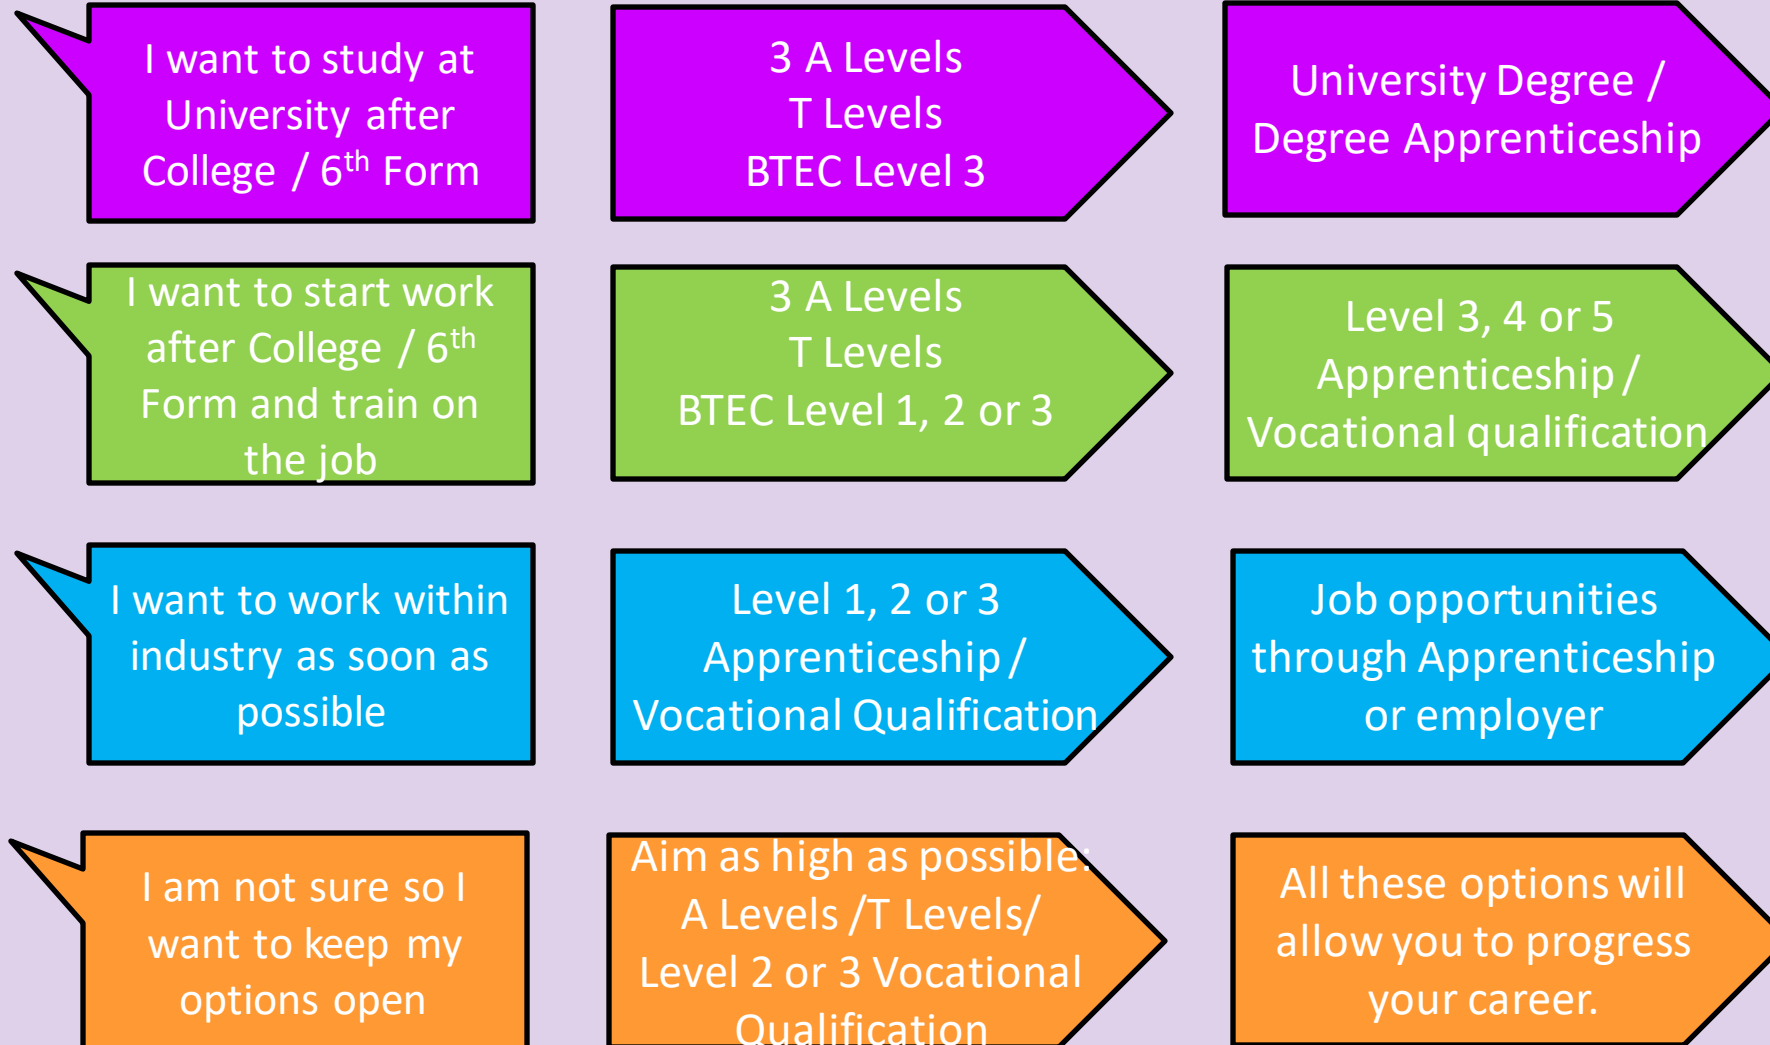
I want to study at University after College / 6$^{th}$ Form

3 A Levels
T Levels
BTEC Level 3

University Degree / Degree Apprenticeship

I want to start work after College / 6$^{th}$ Form and train on the job

3 A Levels
T Levels
BTEC Level 1, 2 or 3

Level 3, 4 or 5 Apprenticeship / Vocational qualification

I want to work within industry as soon as possible

Level 1, 2 or 3 Apprenticeship / Vocational Qualification

Job opportunities through Apprenticeship or employer

I am not sure so I want to keep my options open

Aim as high as possible: A Levels /T Levels/ Level 2 or 3 Vocational Qualification

All these options will allow you to progress your career.